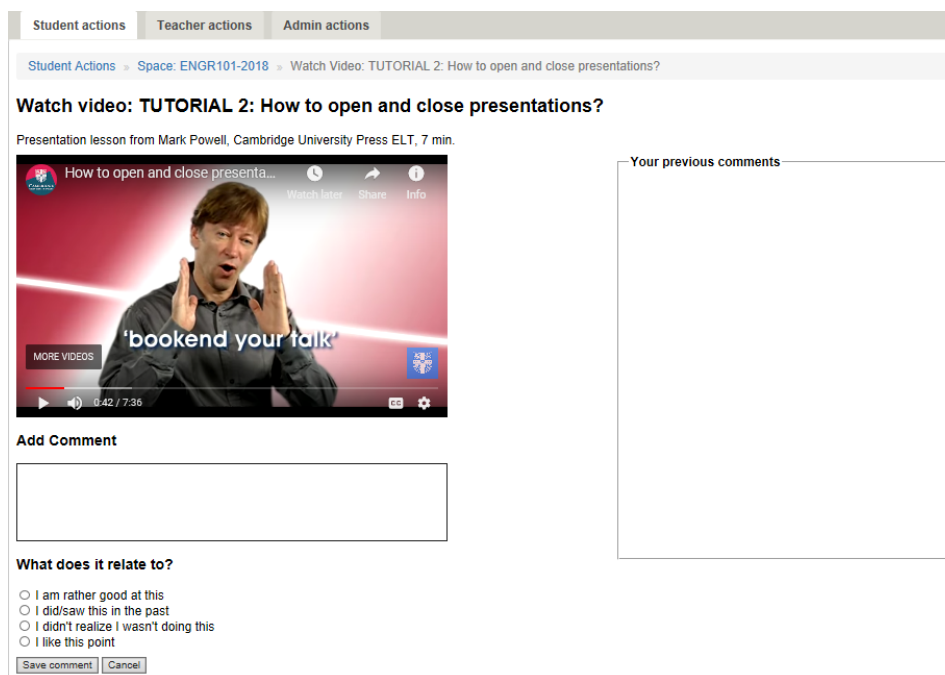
Student actions Teacher actions Admin actions

Student Actions » Space: ENGR101-2018 » Watch Video: TUTORIAL 2: How to open and close presentations?

Watch video: TUTORIAL 2: How to open and close presentations?

Presentation lesson from Mark Powell, Cambridge University Press ELT, 7 min.

How to open and close presenta...

Watch later Share Info

'bookend your talk'

MORE VIDEOS

0:42 / 7:36

Your previous comments

Add Comment

What does it relate to?

I am rather good at this
I did/saw this in the past
I didn't realize I wasn't doing this
I like this point

Save comment Cancel